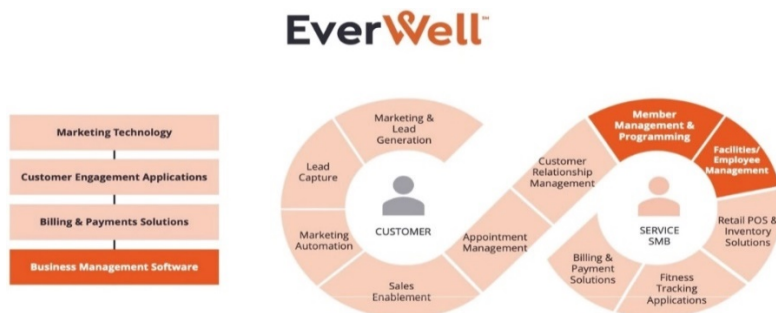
EverWell™

Marketing Technology

Customer Engagement Applications

Billing & Payments Solutions

Business Management Software

Marketing & Lead Generation

Lead Capture

Marketing Automation

CUSTOMER

Sales Enablement

Appointment Management

Customer Relationship Management

Member Management & Programming

Facilities/ Employee Management

SERVICE SMB

Retail POS & Inventory Solutions

Fitness Tracking Applications

Billing & Payment Solutions